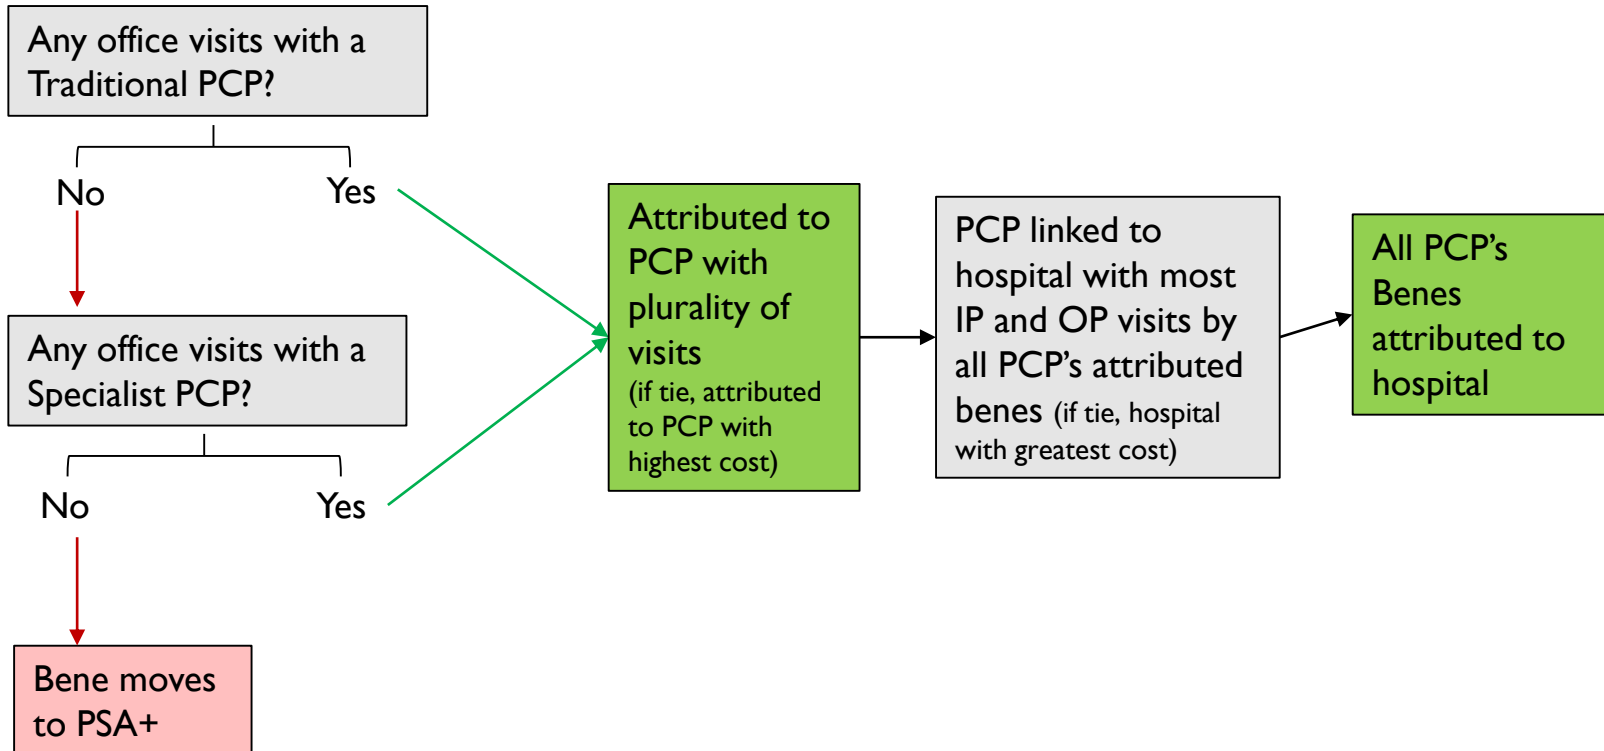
Any office visits with a Traditional PCP?

No

Yes

Any office visits with a Specialist PCP?

No

Yes

Bene moves to PSA+

Attributed to PCP with plurality of visits (if tie, attributed to PCP with highest cost)

PCP linked to hospital with most IP and OP visits by all PCP's attributed benes (if tie, hospital with greatest cost)

All PCP's Benes attributed to hospital